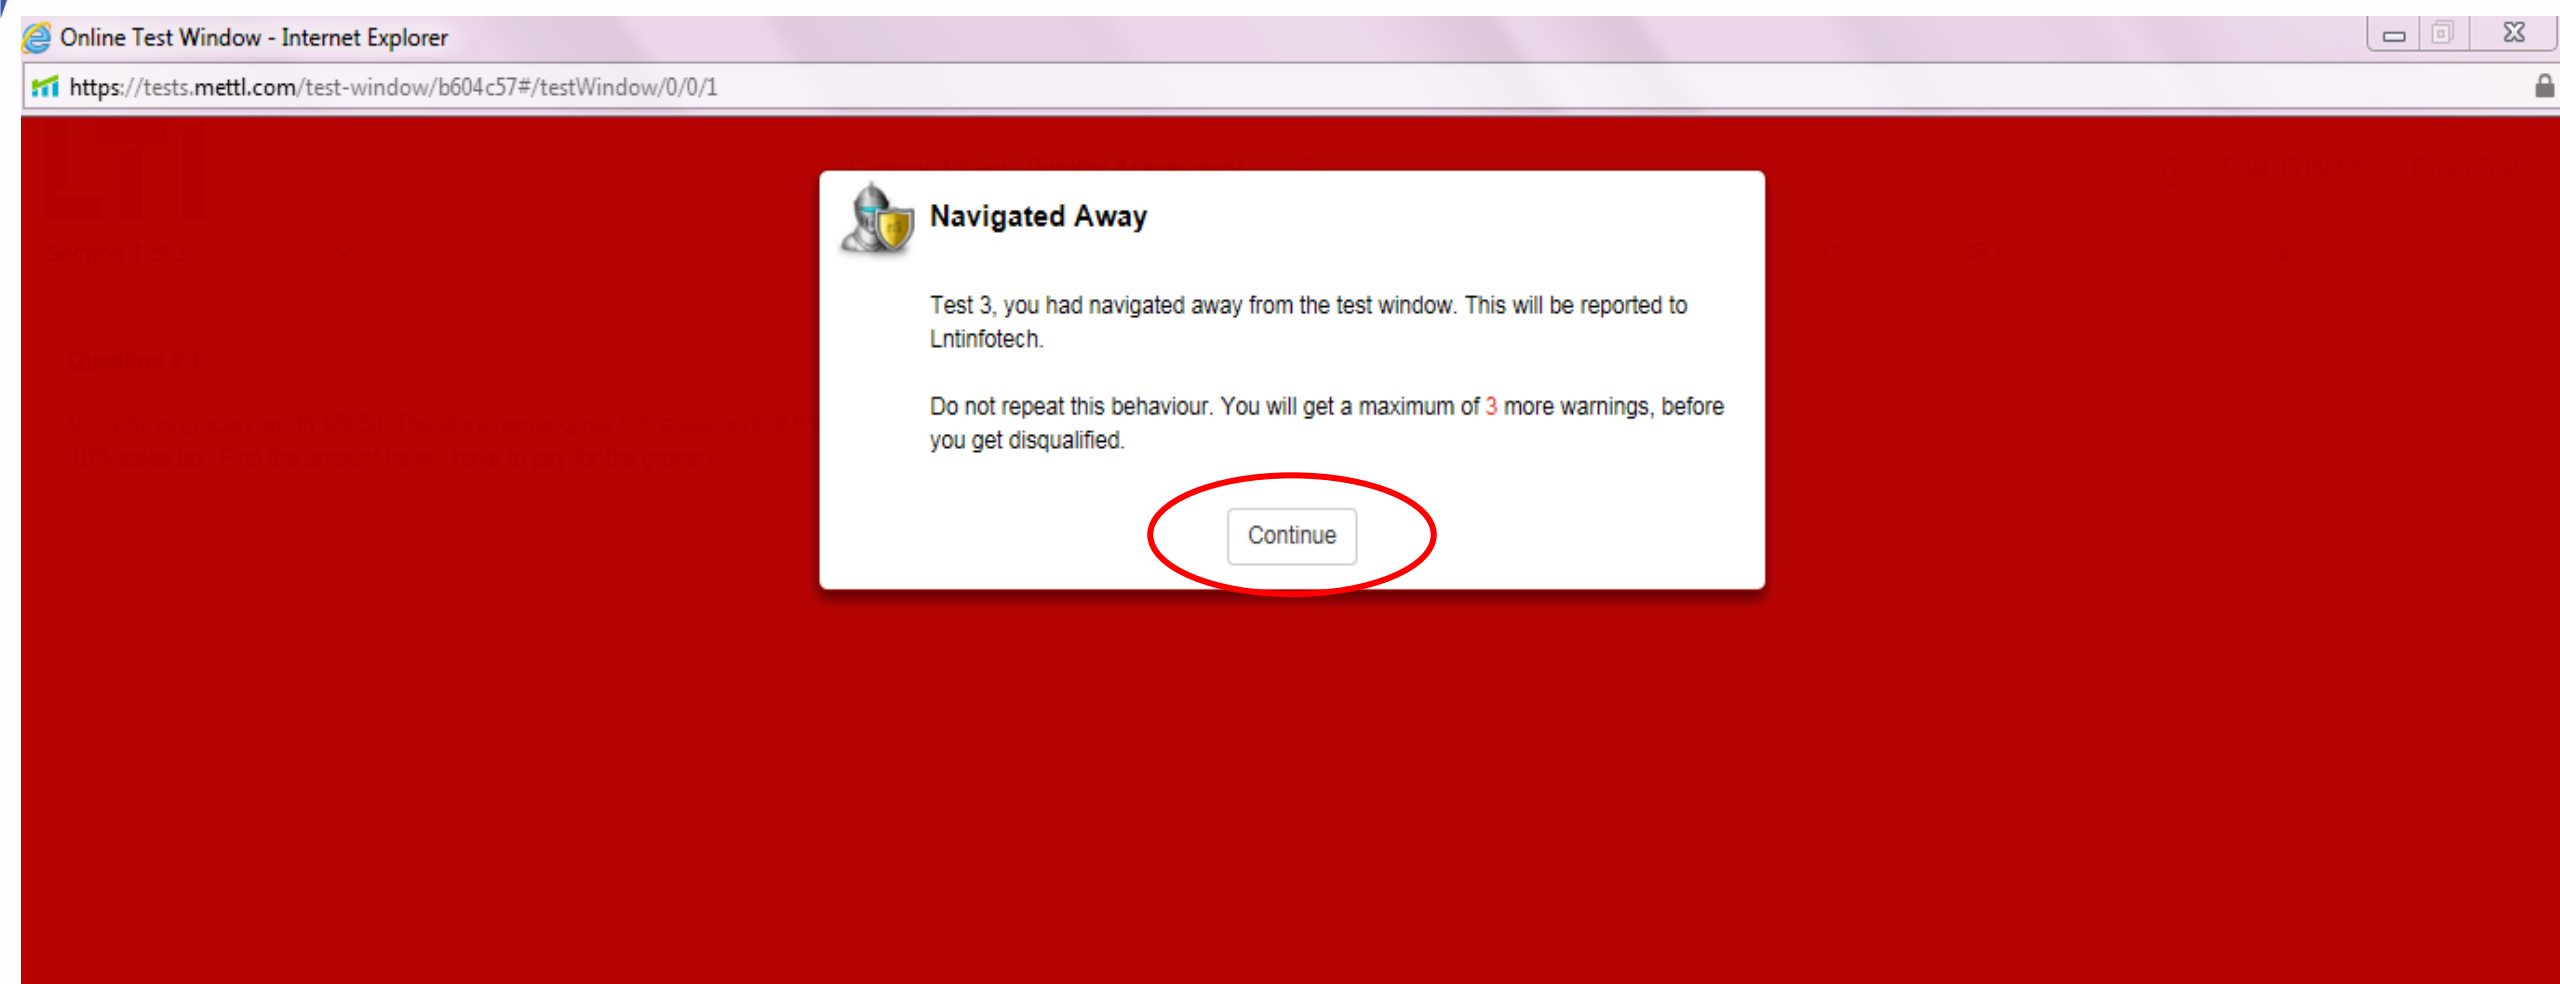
Online Test Window - Internet Explorer

https://tests.mettl.com/test-window/b604c57#/testWindow/0/0/1

LTI

Section 1 of 3 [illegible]

Question # 1

Vicky buys grocery worth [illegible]. The store owner gives him a discount of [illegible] 10% sales tax. Find the amount he will have to pay for the grocery.

Navigated Away

Test 3, you had navigated away from the test window. This will be reported to Lntinfotech.

Do not repeat this behaviour. You will get a maximum of 3 more warnings, before you get disqualified.

Continue